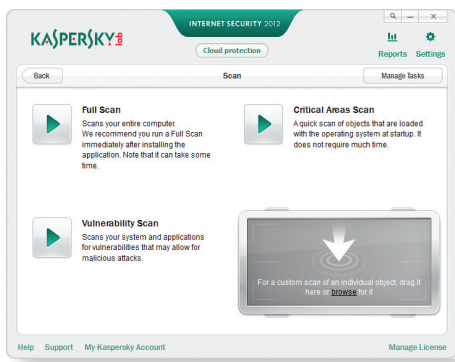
KASPERSKY lab

INTERNET SECURITY 2012

Cloud protection

Reports Settings

Back

Scan

Manage Tasks

Full Scan
Scans your entire computer.
We recommend you run a Full Scan immediately after installing the application. Note that it can take some time.

Critical Areas Scan
A quick scan of objects that are loaded with the operating system at startup. It does not require much time.

Vulnerability Scan
Scans your system and applications for vulnerabilities that may allow for malicious attacks.

For a custom scan of an individual object, drag it here or browse for it.

Help Support My Kaspersky Account

Manage License